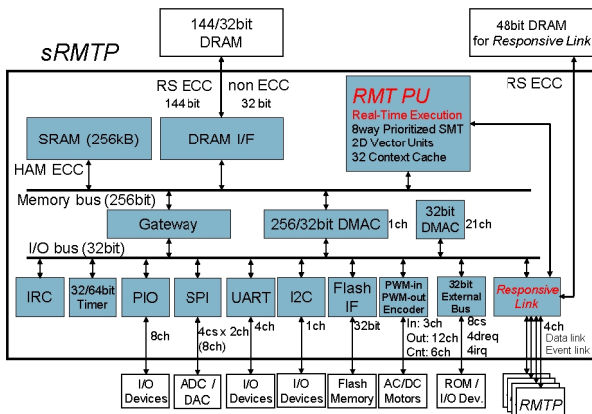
144/32bit DRAM

48bit DRAM for Responsive Link

sRMTP

RS ECC

RS ECC 144 bit

non ECC 32 bit

RMT PU
Real-Time Execution
8way Prioritized SMT
2D Vector Units
32 Context Cache

SRAM (256kB)

DRAM I/F

HAM ECC

Memory bus (256bit)

Gateway

256/32bit DMAC

1ch

32bit DMAC

21ch

I/O bus (32bit)

IRC

32/64bit Timer

PIO

SPI

UART

I2C

Flash IF

PWM-in PWM-out Encoder

32bit External Bus

Responsive Link

8ch

4cs x 2ch (8ch)

4ch

1ch

32bit

In: 3ch Out: 12ch Cnt: 6ch

8cs 4dreq 4irq

4ch Data link Event link

I/O Devices

ADC / DAC

I/O Devices

I/O Devices

Flash Memory

AC/DC Motors

ROM / I/O Dev.

RMTP